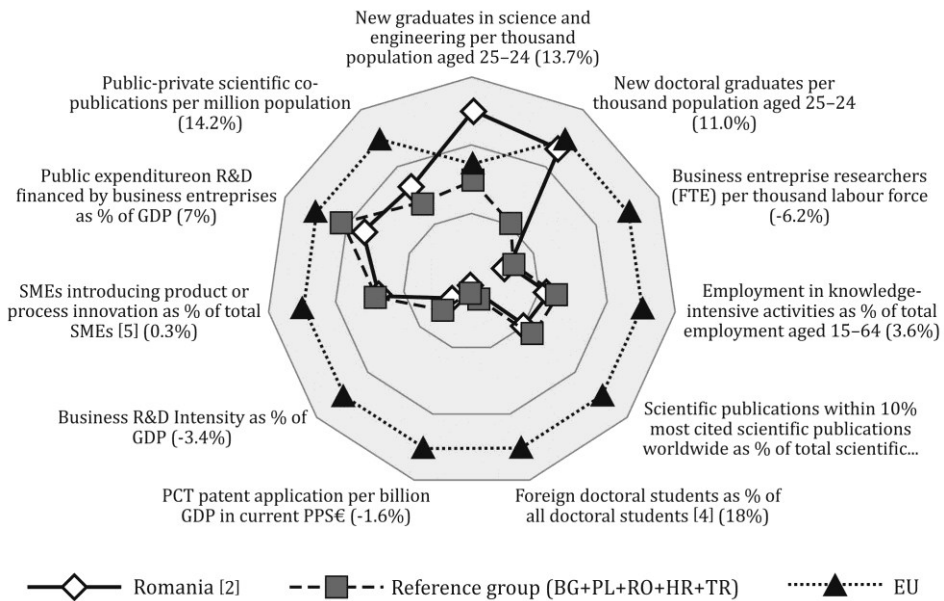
New graduates in science and engineering per thousand population aged 25–24 (13.7%)

New doctoral graduates per thousand population aged 25–24 (11.0%)

Business enterprise researchers (FTE) per thousand labour force (-6.2%)

Employment in knowledge-intensive activities as % of total employment aged 15–64 (3.6%)

Scientific publications within 10% most cited scientific publications worldwide as % of total scientific...

Foreign doctoral students as % of all doctoral students [4] (18%)

PCT patent application per billion GDP in current PPS€ (-1.6%)

Business R&D Intensity as % of GDP (-3.4%)

SMEs introducing product or process innovation as % of total SMEs [5] (0.3%)

Public expenditureon R&D financed by business entreprises as % of GDP (7%)

Public-private scientific co-publications per million population (14.2%)

Romania [2]

Reference group (BG+PL+RO+HR+TR)

EU